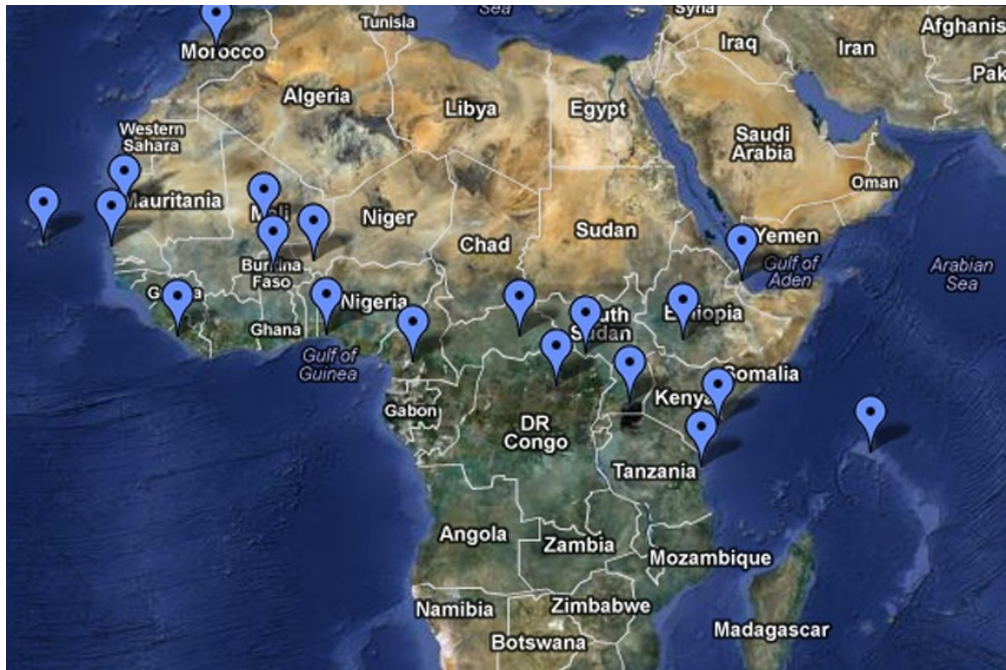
Sea
Syria
Tunisia
Morocco
Iraq
Iran
Afghanis
Pak
Algeria
Libya
Egypt
Western Sahara
Saudi Arabia
Oman
Mauritania
Mali
Niger
Chad
Sudan
Yemen
Gulf of Aden
Arabian Sea
Burkina Faso
Guinea
Nigeria
South Sudan
Ethiopia
Ghana
Gulf of Guinea
Somalia
Kenya
Gabon
DR Congo
Tanzania
Angola
Zambia
Mozambique
Namibia
Zimbabwe
Botswana
Madagascar